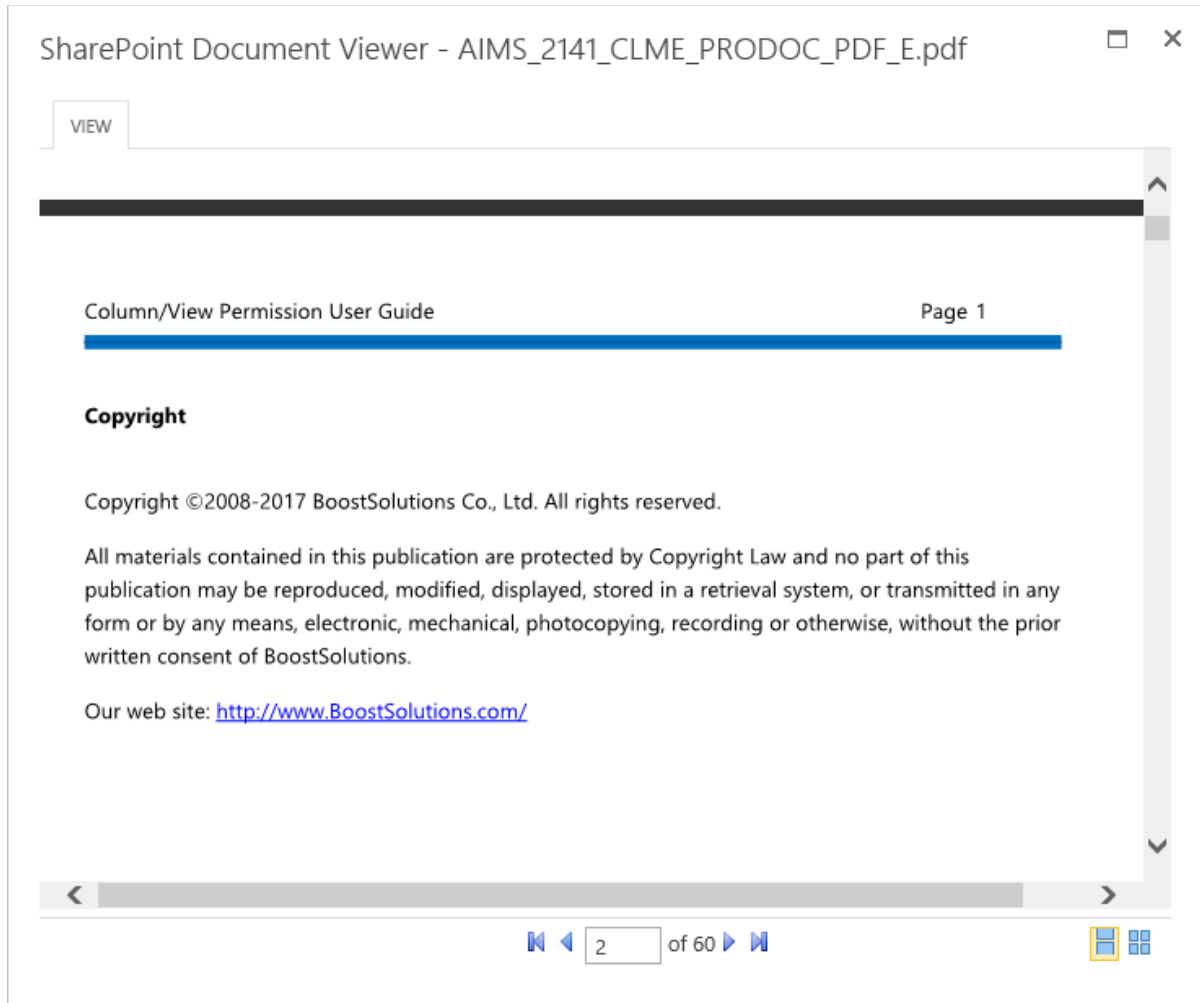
SharePoint Document Viewer - AIMS_2141_CLME_PRODOC_PDF_E.pdf

VIEW

Column/View Permission User Guide Page 1

**Copyright**

Copyright ©2008-2017 BoostSolutions Co., Ltd. All rights reserved.

All materials contained in this publication are protected by Copyright Law and no part of this publication may be reproduced, modified, displayed, stored in a retrieval system, or transmitted in any form or by any means, electronic, mechanical, photocopying, recording or otherwise, without the prior written consent of BoostSolutions.

Our web site: http://www.BoostSolutions.com/

2 of 60